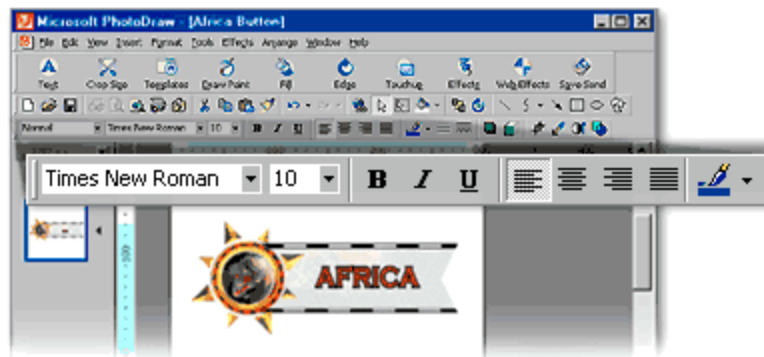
Microsoft PhotoDraw - [Africa Button]

File Edit View Insert Format Tools Effects Arrange Window Help

Text Crop Size Templates Draw Paint Fill Edge Touchup Effects Web Effects Save Send

Normal Times New Roman 10 B I U

Times New Roman 10 B I U

AFRICA